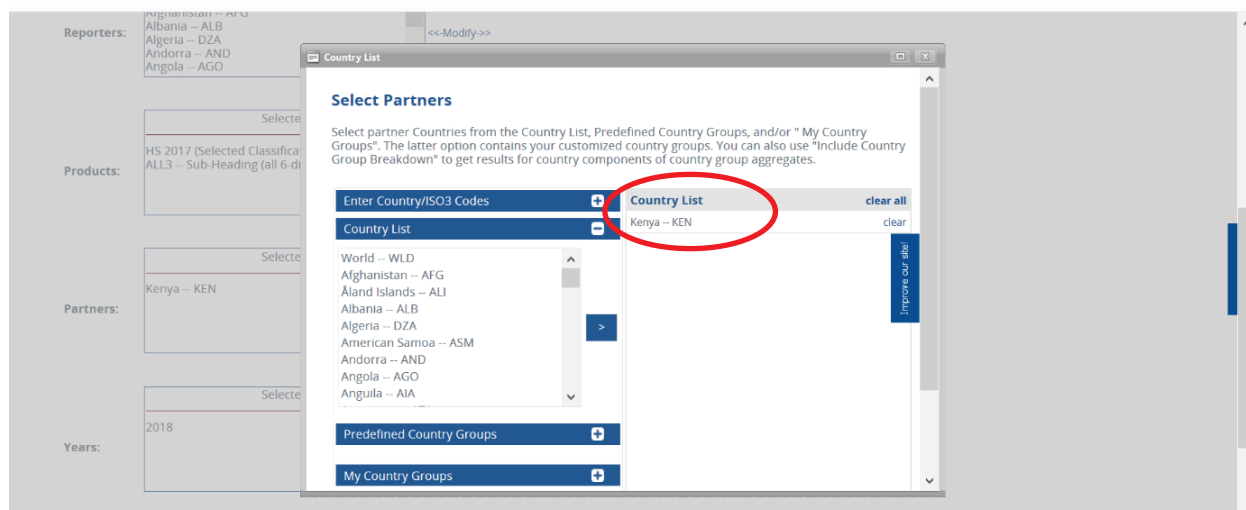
Reporters:
Afghanistan -- AFG
Albania -- ALB
Algeria -- DZA
Andorra -- AND
Angola -- AGO

<<-Modify->>

Products:
Selecte
HS 2017 (Selected Classifica
ALL3 -- Sub-Heading (all 6-di

Partners:
Selecte
Kenya -- KEN

Years:
Selecte
2018

Country List

Select Partners

Select partner Countries from the Country List, Predefined Country Groups, and/or " My Country Groups". The latter option contains your customized country groups. You can also use "Include Country Group Breakdown" to get results for country components of country group aggregates.

Enter Country/ISO3 Codes
Country List
World -- WLD
Afghanistan -- AFG
Åland Islands -- ALI
Albania -- ALB
Algeria -- DZA
American Samoa -- ASM
Andorra -- AND
Angola -- AGO
Anguila -- AIA
>
Predefined Country Groups
My Country Groups

Country List
clear all
Kenya -- KEN
clear

Improve our site!